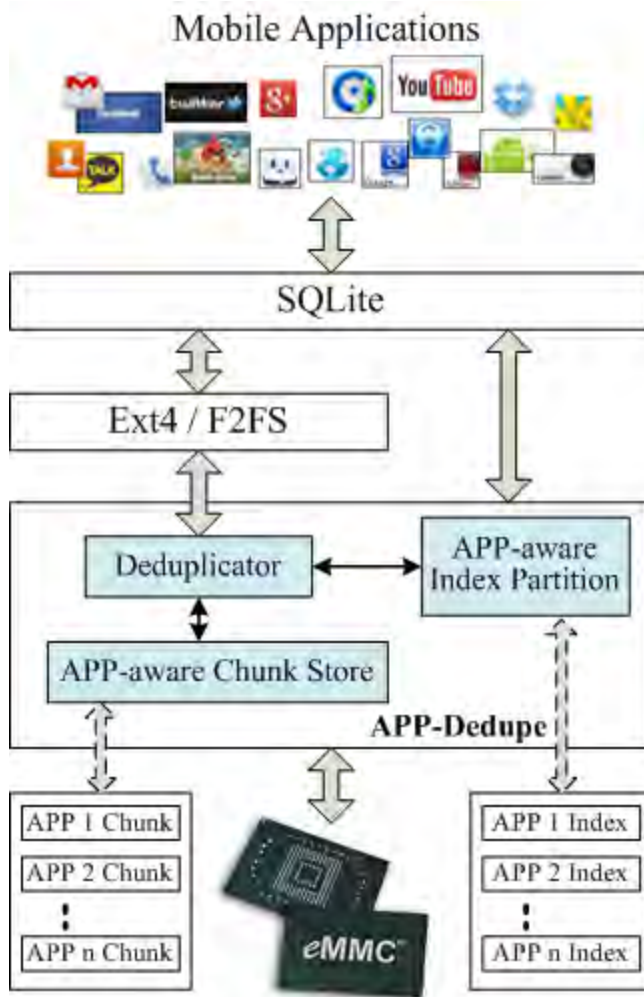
Mobile Applications

You Tube

twitter

SQLite

Ext4 / F2FS

Deduplicator

APP-aware Index Partition

APP-aware Chunk Store

APP-Dedupe

APP 1 Chunk

APP 2 Chunk

⋮

APP n Chunk

eMMC

APP 1 Index

APP 2 Index

⋮

APP n Index